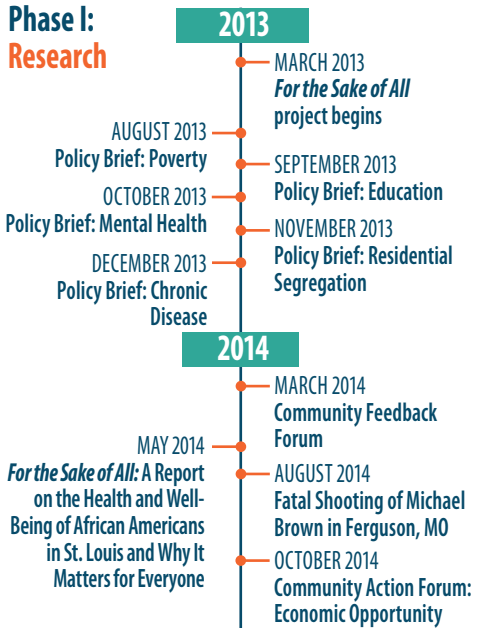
Phase I:
Research

2013

MARCH 2013
For the Sake of All project begins

AUGUST 2013
Policy Brief: Poverty

SEPTEMBER 2013
Policy Brief: Education

OCTOBER 2013
Policy Brief: Mental Health

NOVEMBER 2013
Policy Brief: Residential Segregation

DECEMBER 2013
Policy Brief: Chronic Disease

2014

MARCH 2014
Community Feedback Forum

MAY 2014
For the Sake of All: A Report on the Health and Well-Being of African Americans in St. Louis and Why It Matters for Everyone

AUGUST 2014
Fatal Shooting of Michael Brown in Ferguson, MO

OCTOBER 2014
Community Action Forum: Economic Opportunity